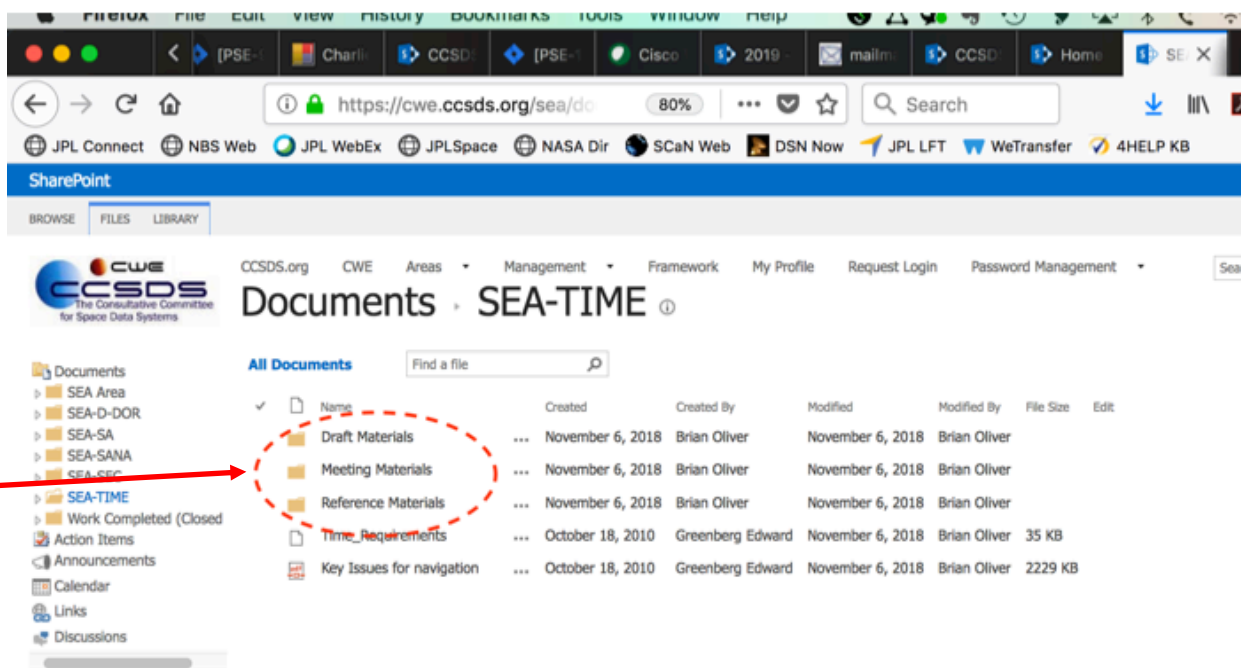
Firefox File Edit View History Bookmarks Tools Window Help

[PSE-1 | Charli | CCSD | [PSE-1 | Cisco | 2019 | mailm | CCSD | Home | SE

https://cwe.ccsds.org/sea/do 80% ••• Search

JPL Connect | NBS Web | JPL WebEx | JPLSpace | NASA Dir | SCaN Web | DSN Now | JPL LFT | WeTransfer | 4HELP KB

SharePoint

BROWSE FILES LIBRARY

CWE CCSDS The Consultative Committee for Space Data Systems

CCSDS.org CWE Areas Management Framework My Profile Request Login Password Management Sea

Documents › SEA-TIME

Documents
SEA Area
SEA-D-DOR
SEA-SA
SEA-SANA
SEA-SEC
SEA-TIME
Work Completed (Closed
Action Items
Announcements
Calendar
Links
Discussions

All Documents Find a file

| | Name | | Created | Created By | Modified | Modified By | File Size | Edit |
|---|---|---|---|---|---|---|---|---|
| | Draft Materials | ... | November 6, 2018 | Brian Oliver | November 6, 2018 | Brian Oliver | | |
| | Meeting Materials | ... | November 6, 2018 | Brian Oliver | November 6, 2018 | Brian Oliver | | |
| | Reference Materials | ... | November 6, 2018 | Brian Oliver | November 6, 2018 | Brian Oliver | | |
| | Time_Requirements | ... | October 18, 2010 | Greenberg Edward | November 6, 2018 | Brian Oliver | 35 KB | |
| | Key Issues for navigation | ... | October 18, 2010 | Greenberg Edward | November 6, 2018 | Brian Oliver | 2229 KB | |